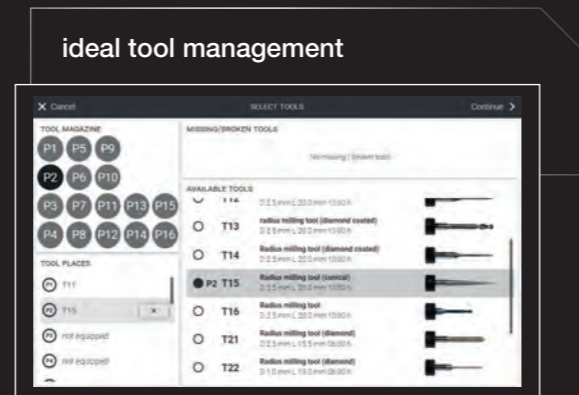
ideal tool management

X Cancel

SELECT TOOLS

Continue >

TOOL MAGAZINE

P1 P5 P9

P2 P6 P10

P3 P7 P11 P13 P15

P4 P8 P12 P14 P16

TOOL PLACES

P1 T11

P2 T15 ×

P3 not equipped

P4 not equipped

MISSING/BROKEN TOOLS

No missing / broken tools

AVAILABLE TOOLS

T12 D 2.5 mm L 20.0 mm 10:00 h

T13 radius milling tool (diamond coated) D 2.5 mm L 20.0 mm 10:00 h

T14 Radius milling tool (diamond coated) D 2.5 mm L 20.0 mm 10:00 h

P2 T15 Radius milling tool (conical) D 2.5 mm L 20.0 mm 10:00 h

T16 Radius milling tool D 2.5 mm L 20.0 mm 10:00 h

T21 Radius milling tool (diamond) D 2.5 mm L 15.5 mm 08:00 h

T22 Radius milling tool (diamond) D 1.0 mm L 10.0 mm 08:00 h